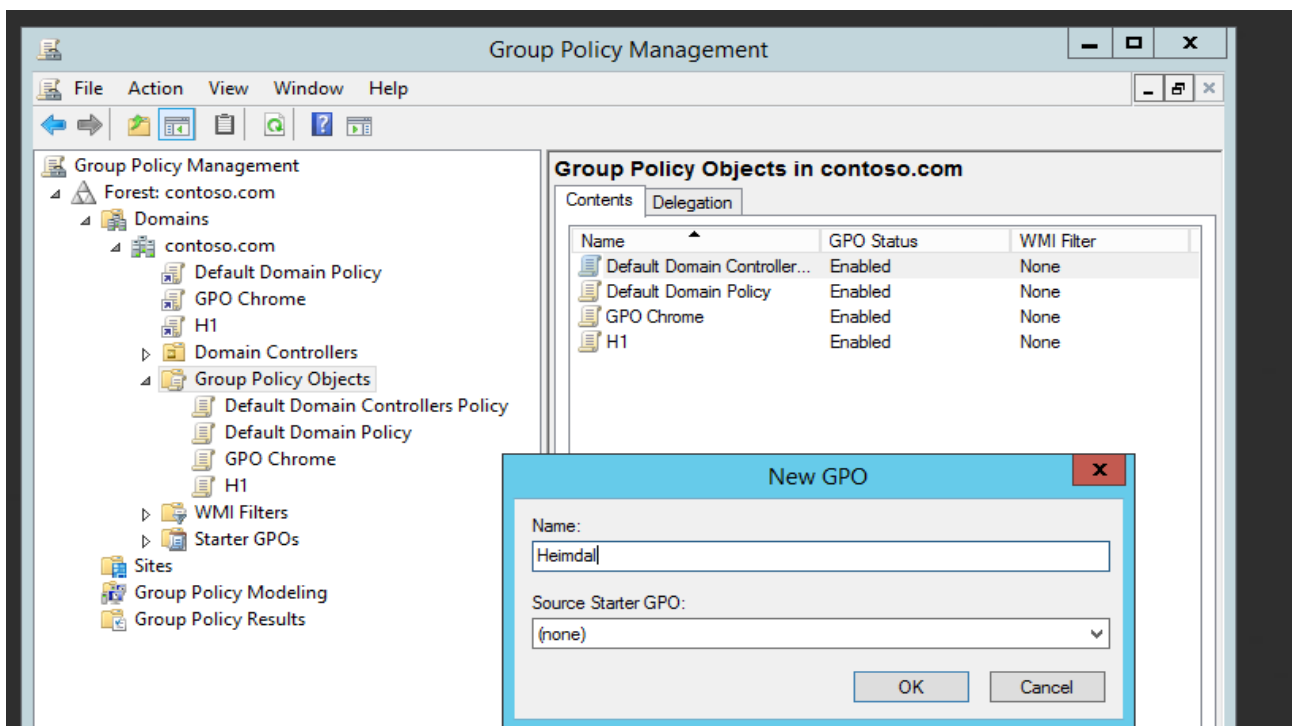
Group Policy Management

File Action View Window Help

Group Policy Management
Forest: contoso.com
Domains
contoso.com
Default Domain Policy
GPO Chrome
H1
Domain Controllers
Group Policy Objects
Default Domain Controllers Policy
Default Domain Policy
GPO Chrome
H1
WMI Filters
Starter GPOs
Sites
Group Policy Modeling
Group Policy Results

Group Policy Objects in contoso.com

Contents Delegation

| Name | GPO Status | WMI Filter |
|---|---|---|
| Default Domain Controller... | Enabled | None |
| Default Domain Policy | Enabled | None |
| GPO Chrome | Enabled | None |
| H1 | Enabled | None |

New GPO

Name:
Heimdal

Source Starter GPO:
(none)

OK Cancel